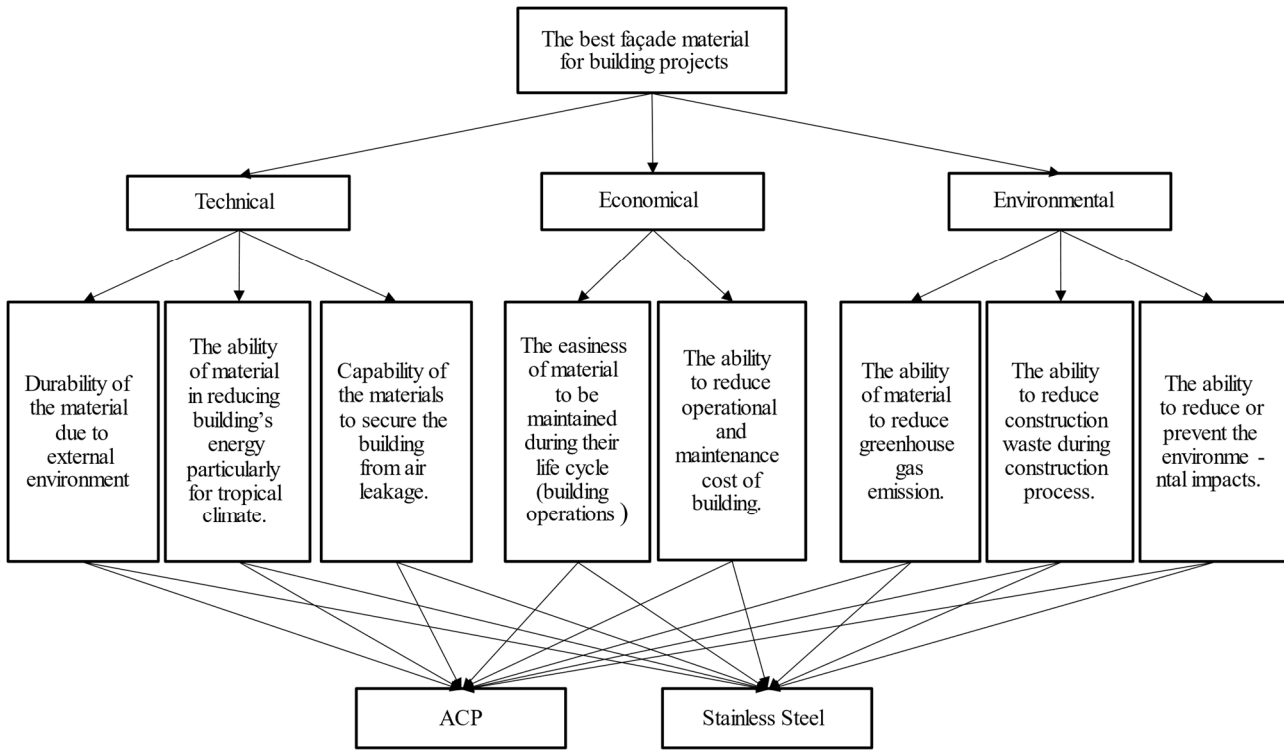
The best façade material for building projects

Technical

Economical

Environmental

Durability of the material due to external environment

The ability of material in reducing building's energy particularly for tropical climate.

Capability of the materials to secure the building from air leakage.

The easiness of material to be maintained during their life cycle (building operations )

The ability to reduce operational and maintenance cost of building.

The ability of material to reduce greenhouse gas emission.

The ability to reduce construction waste during construction process.

The ability to reduce or prevent the environme - ntal impacts.

ACP

Stainless Steel